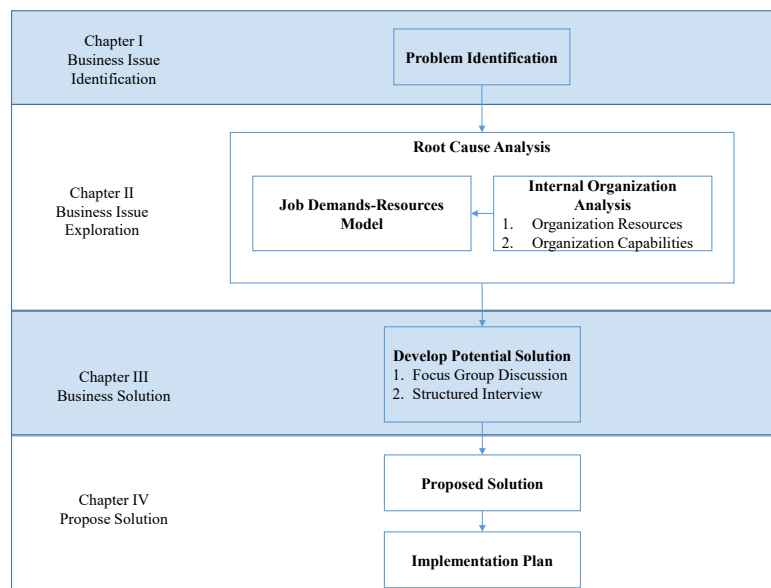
Chapter I
Business Issue Identification

Problem Identification

Chapter II
Business Issue Exploration

Root Cause Analysis

Job Demands-Resources Model

Internal Organization Analysis
1. Organization Resources
2. Organization Capabilities

Chapter III
Business Solution

Develop Potential Solution
1. Focus Group Discussion
2. Structured Interview

Chapter IV
Propose Solution

Proposed Solution

Implementation Plan